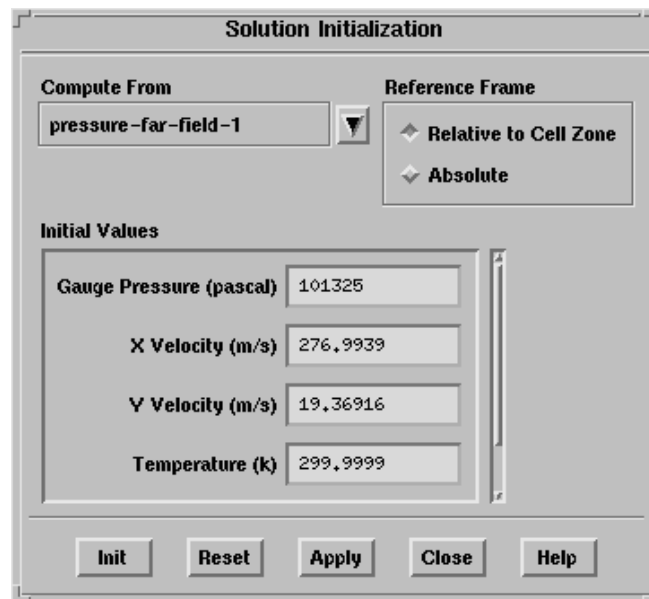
Solution Initialization

Compute From
pressure-far-field-1

Reference Frame
Relative to Cell Zone
Absolute

Initial Values

| | |
|---|---|
| Gauge Pressure (pascal) | 101325 |
| X Velocity (m/s) | 276.9939 |
| Y Velocity (m/s) | 19.36916 |
| Temperature (k) | 299.9999 |

Init Reset Apply Close Help